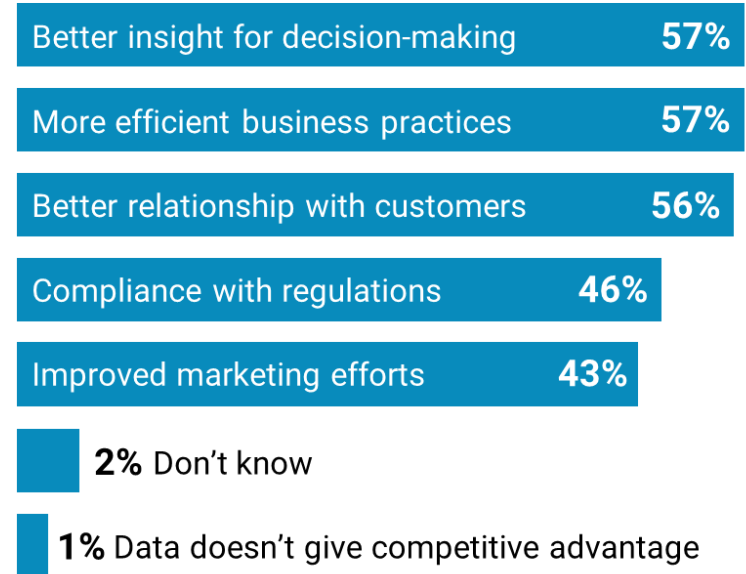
Better insight for decision-making 57%

More efficient business practices 57%

Better relationship with customers 56%

Compliance with regulations 46%

Improved marketing efforts 43%

2% Don’t know

1% Data doesn’t give competitive advantage